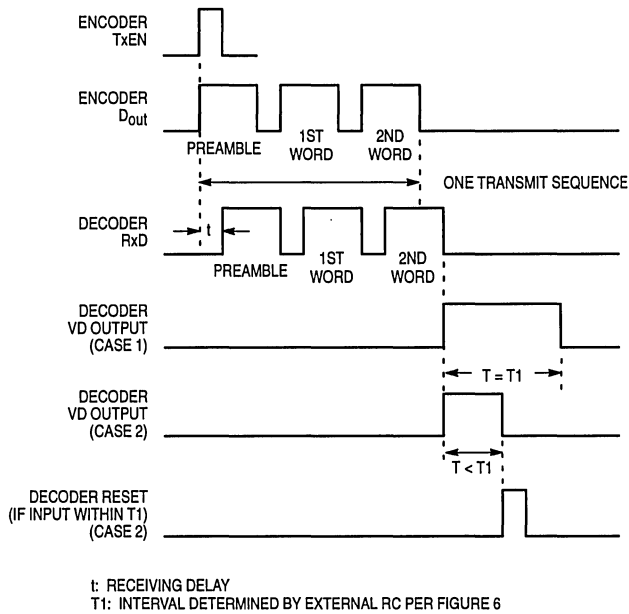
ENCODER TxEN

ENCODER $D_{out}$

PREAMBLE

1ST WORD

2ND WORD

ONE TRANSMIT SEQUENCE

DECODER RxD

t

PREAMBLE

1ST WORD

2ND WORD

DECODER VD OUTPUT (CASE 1)

T = T1

DECODER VD OUTPUT (CASE 2)

T < T1

DECODER RESET (IF INPUT WITHIN T1) (CASE 2)

t: RECEIVING DELAY
T1: INTERVAL DETERMINED BY EXTERNAL RC PER FIGURE 6